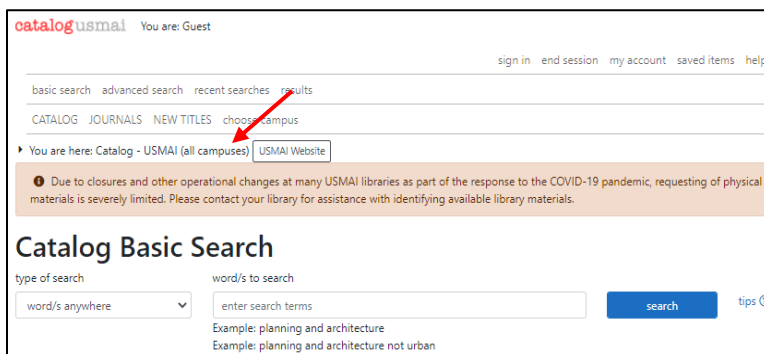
catalog usmai You are: Guest

sign in end session my account saved items help

basic search advanced search recent searches results

CATALOG JOURNALS NEW TITLES choose campus

You are here: Catalog - USMAI (all campuses) USMAI Website

Due to closures and other operational changes at many USMAI libraries as part of the response to the COVID-19 pandemic, requesting of physical materials is severely limited. Please contact your library for assistance with identifying available library materials.

Catalog Basic Search

type of search

word/s anywhere

word/s to search

enter search terms

search

tips

Example: planning and architecture

Example: planning and architecture not urban